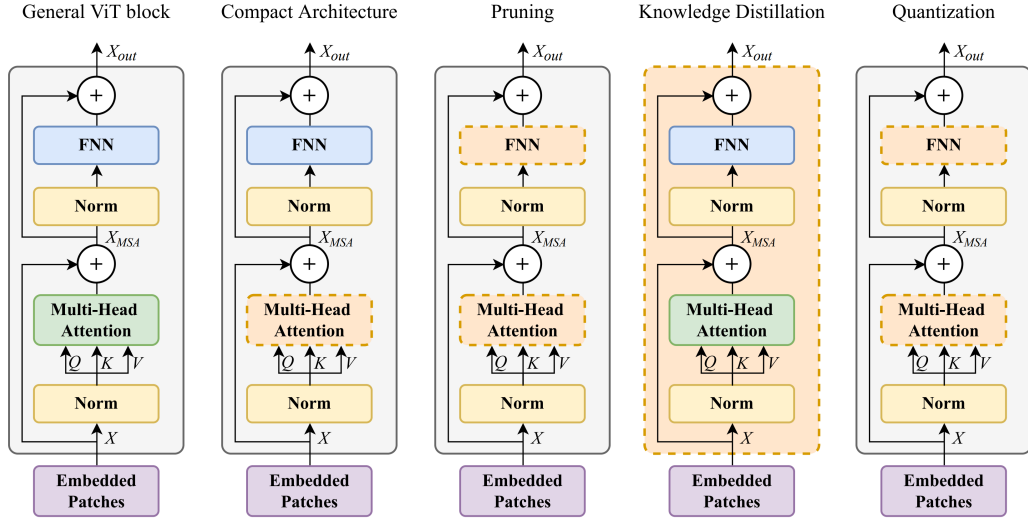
General ViT block

$X_{out}$

+

FNN

Norm

$X_{MSA}$

+

Multi-Head Attention

$Q$ $K$ $V$

Norm

$X$

Embedded Patches

Compact Architecture

$X_{out}$

+

FNN

Norm

$X_{MSA}$

+

Multi-Head Attention

$Q$ $K$ $V$

Norm

$X$

Embedded Patches

Pruning

$X_{out}$

+

FNN

Norm

$X_{MSA}$

+

Multi-Head Attention

$Q$ $K$ $V$

Norm

$X$

Embedded Patches

Knowledge Distillation

$X_{out}$

+

FNN

Norm

$X_{MSA}$

+

Multi-Head Attention

$Q$ $K$ $V$

Norm

$X$

Embedded Patches

Quantization

$X_{out}$

+

FNN

Norm

$X_{MSA}$

+

Multi-Head Attention

$Q$ $K$ $V$

Norm

$X$

Embedded Patches